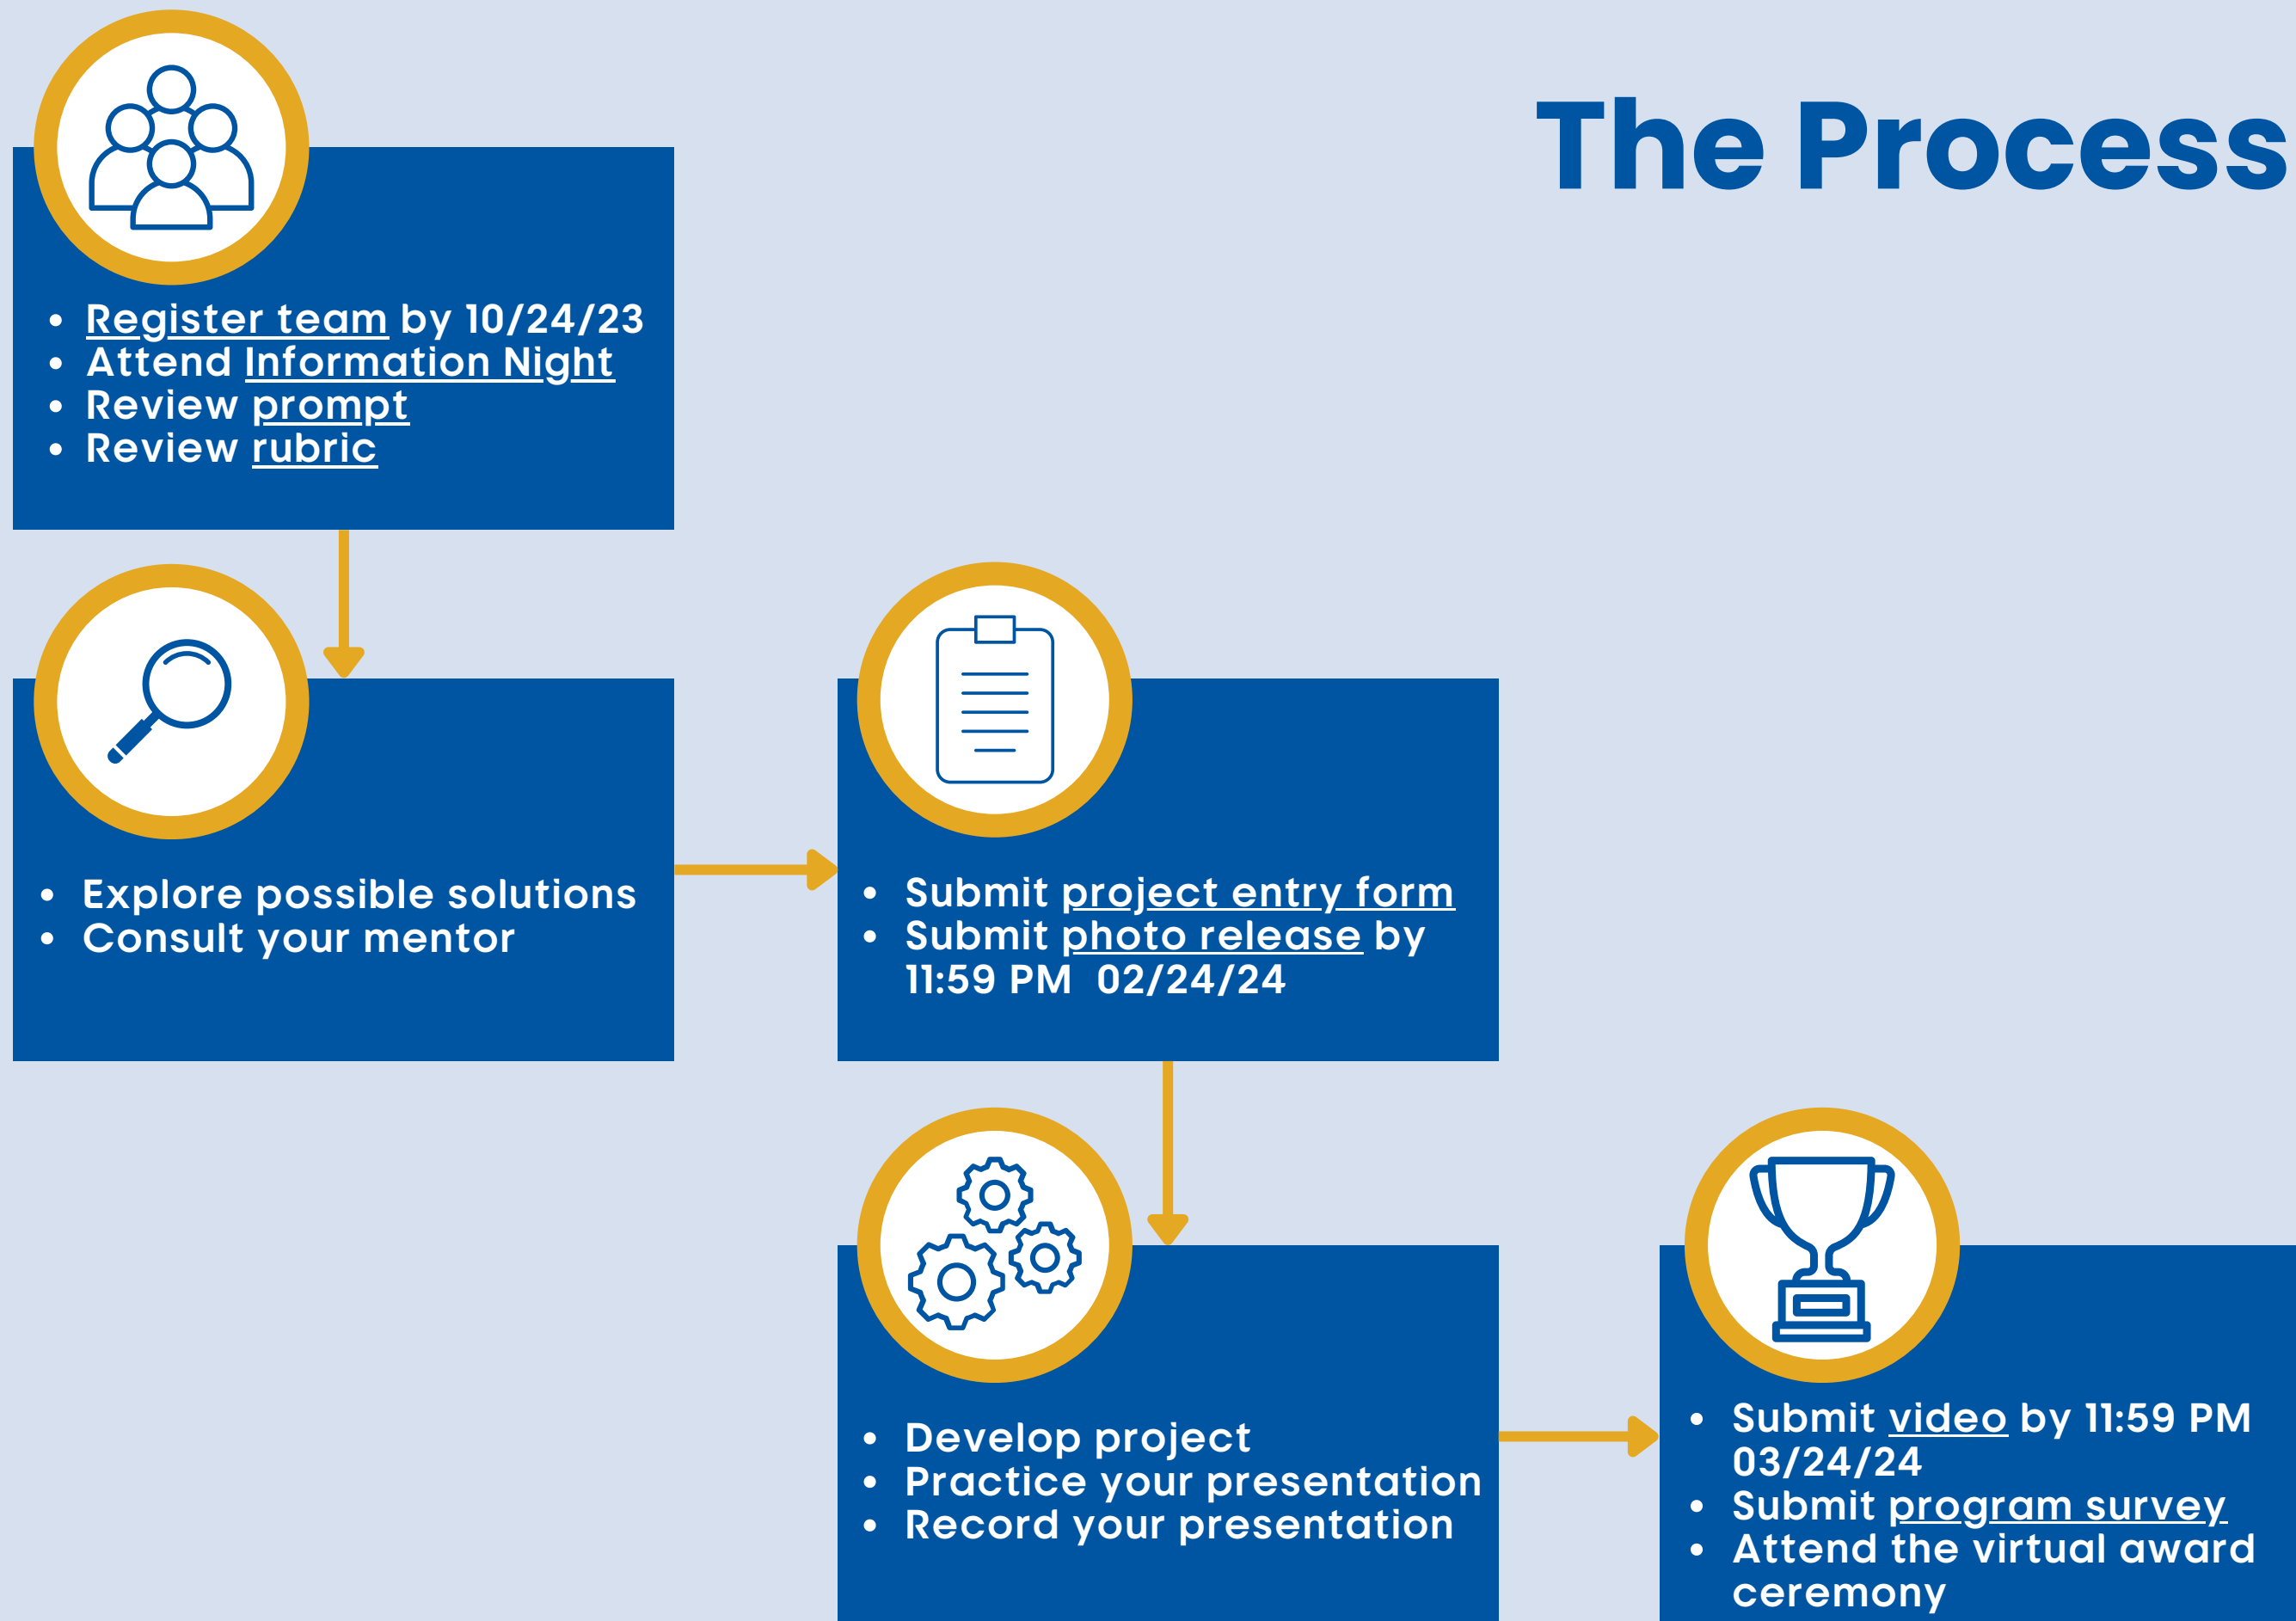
The Process

- Register team by 10/24/23
- Attend Information Night
- Review prompt
- Review rubric

- Explore possible solutions
- Consult your mentor

- Submit project entry form
- Submit photo release by 11:59 PM 02/24/24

- Develop project
- Practice your presentation
- Record your presentation

- Submit video by 11:59 PM 03/24/24
- Submit program survey
- Attend the virtual award ceremony